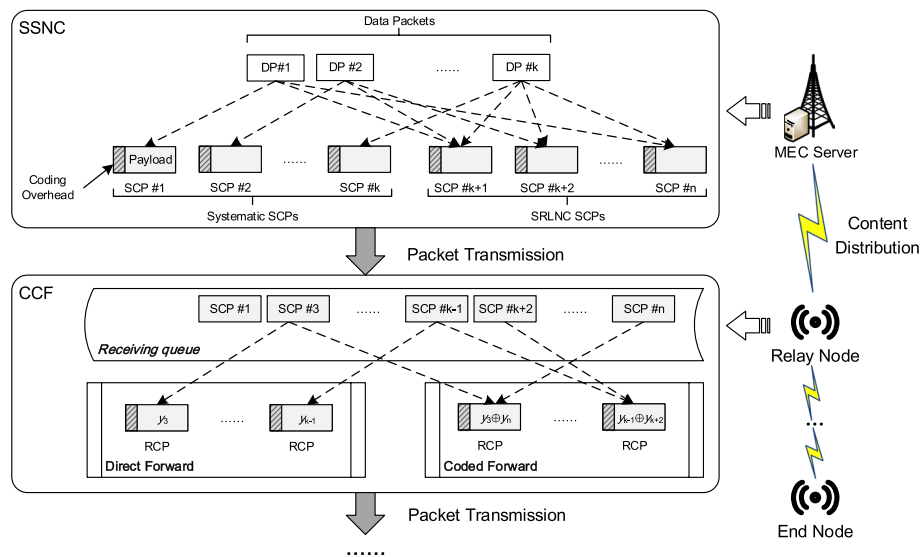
SSNC

Data Packets

DP#1 DP #2 …… DP #k

Payload …… ……

Coding Overhead

SCP #1 SCP #2 SCP #k SCP #k+1 SCP #k+2 SCP #n

Systematic SCPs SRLNC SCPs

MEC Server

Content Distribution

Packet Transmission

CCF

SCP #1 SCP #3 …… SCP #k-1 SCP #k+2 …… SCP #n

Receiving queue

Relay Node

$y_3$ …… $y_{k-1}$ $y_3 \oplus y_n$ …… $y_{k-1} \oplus y_{k+2}$

RCP RCP RCP RCP

Direct Forward Coded Forward

…

End Node

Packet Transmission

……